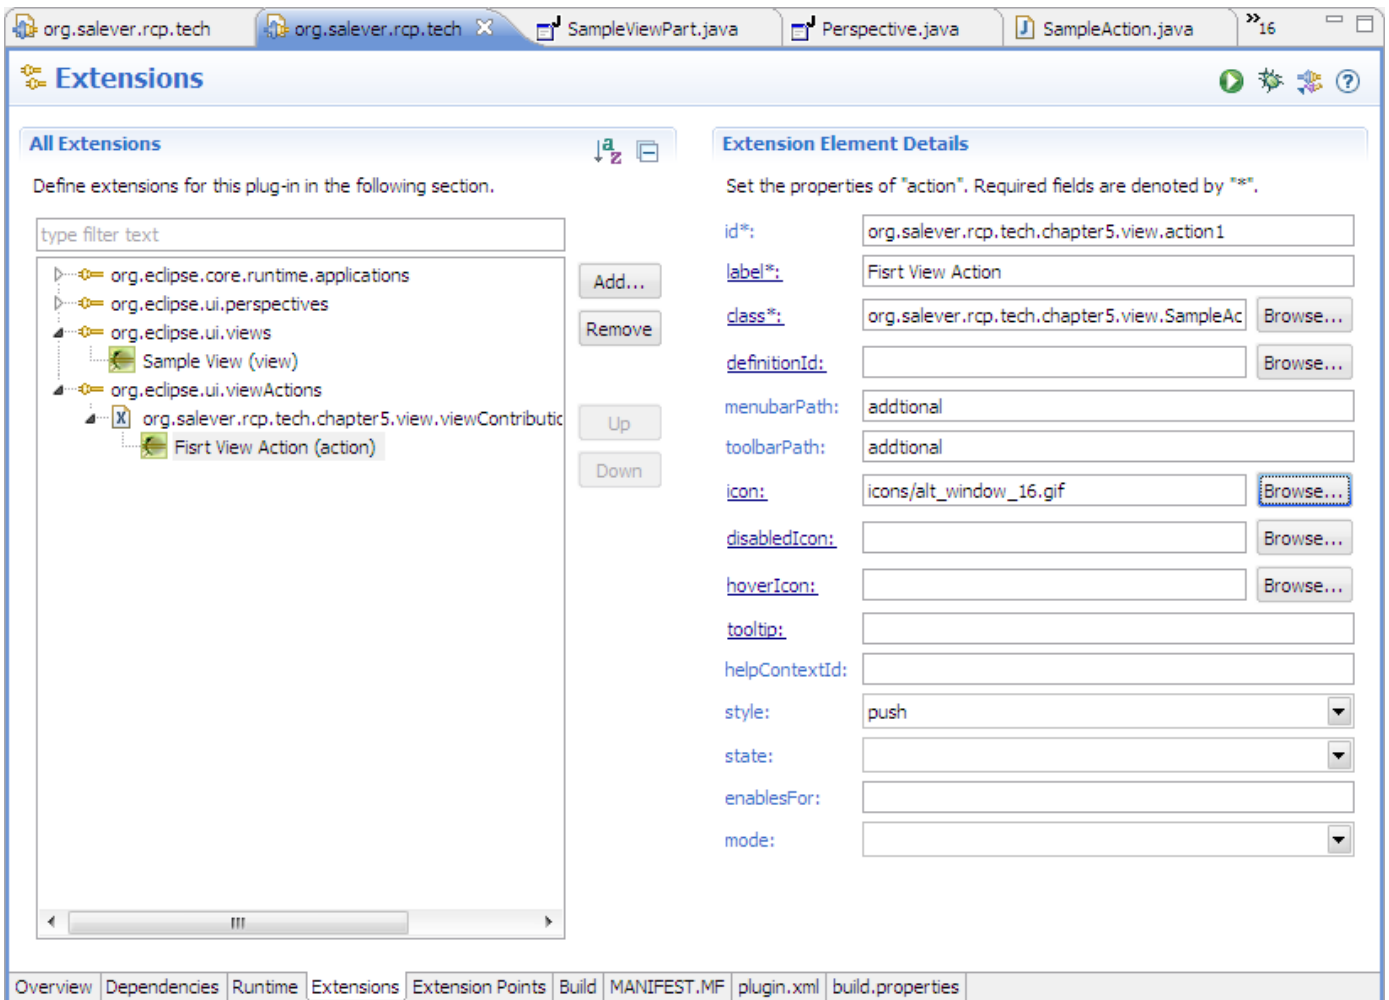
org.salever.rcp.tech | org.salever.rcp.tech | SampleViewPart.java | Perspective.java | SampleAction.java | »16

Extensions

All Extensions

Define extensions for this plug-in in the following section.

type filter text

org.eclipse.core.runtime.applications
org.eclipse.ui.perspectives
org.eclipse.ui.views
Sample View (view)
org.eclipse.ui.viewActions
org.salever.rcp.tech.chapter5.view.viewContributic
Fisrt View Action (action)

Add...
Remove
Up
Down

Extension Element Details

Set the properties of "action". Required fields are denoted by "*".

id*: org.salever.rcp.tech.chapter5.view.action1
label*: Fisrt View Action
class*: org.salever.rcp.tech.chapter5.view.SampleAc Browse...
definitionId: Browse...
menubarPath: addtional
toolbarPath: addtional
icon: icons/alt_window_16.gif Browse...
disabledIcon: Browse...
hoverIcon: Browse...
tooltip:
helpContextId:
style: push
state:
enablesFor:
mode:

Overview | Dependencies | Runtime | Extensions | Extension Points | Build | MANIFEST.MF | plugin.xml | build.properties